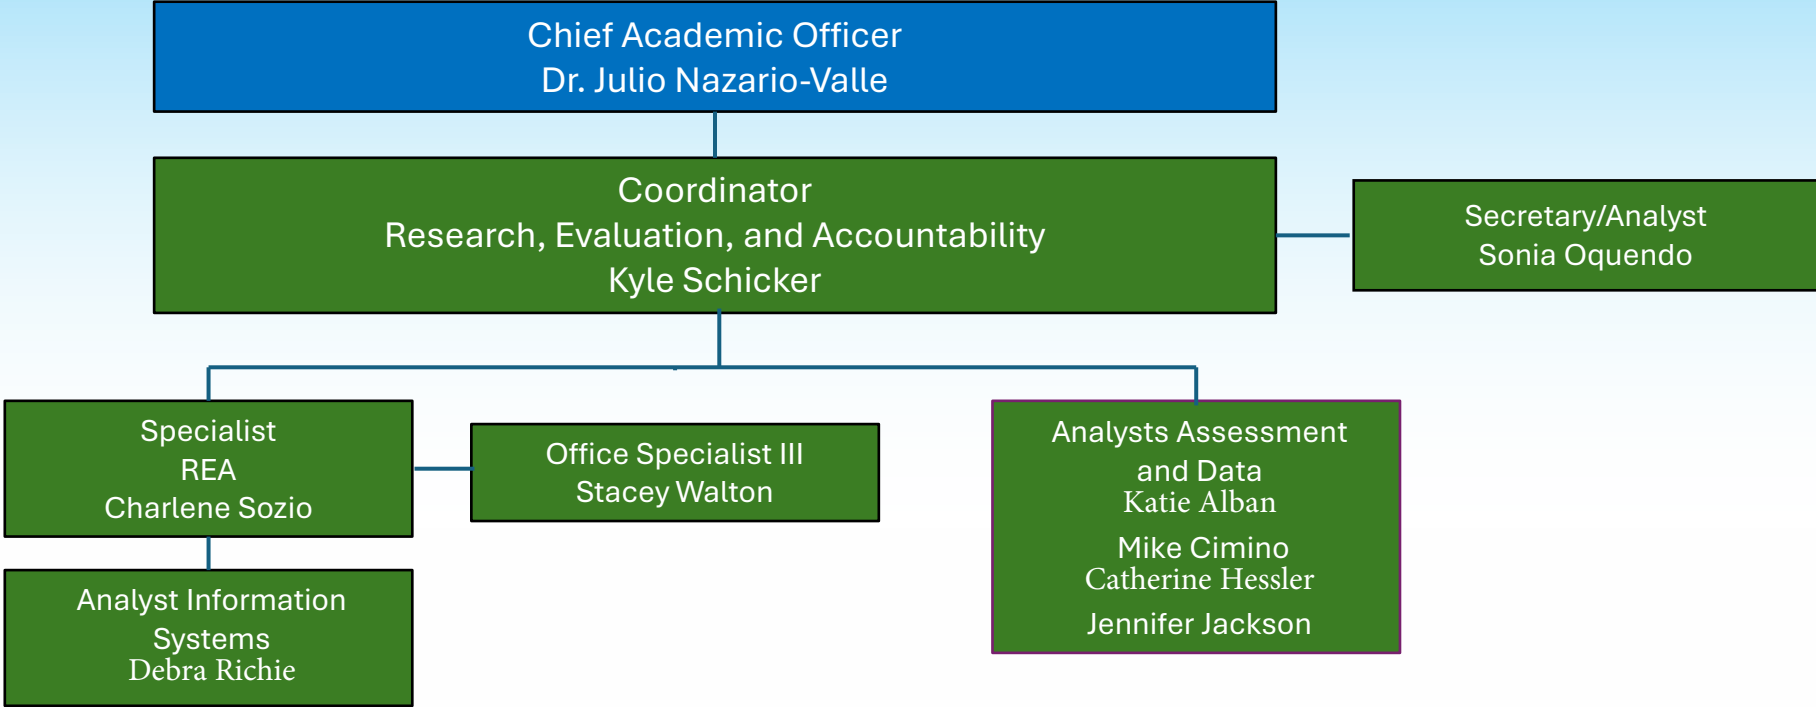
Chief Academic Officer
Dr. Julio Nazario-Valle

Coordinator
Research, Evaluation, and Accountability
Kyle Schicker

Secretary/Analyst
Sonia Oquendo

Specialist
REA
Charlene Sozio

Office Specialist III
Stacey Walton

Analysts Assessment and Data
Katie Alban
Mike Cimino
Catherine Hessler
Jennifer Jackson

Analyst Information Systems
Debra Richie